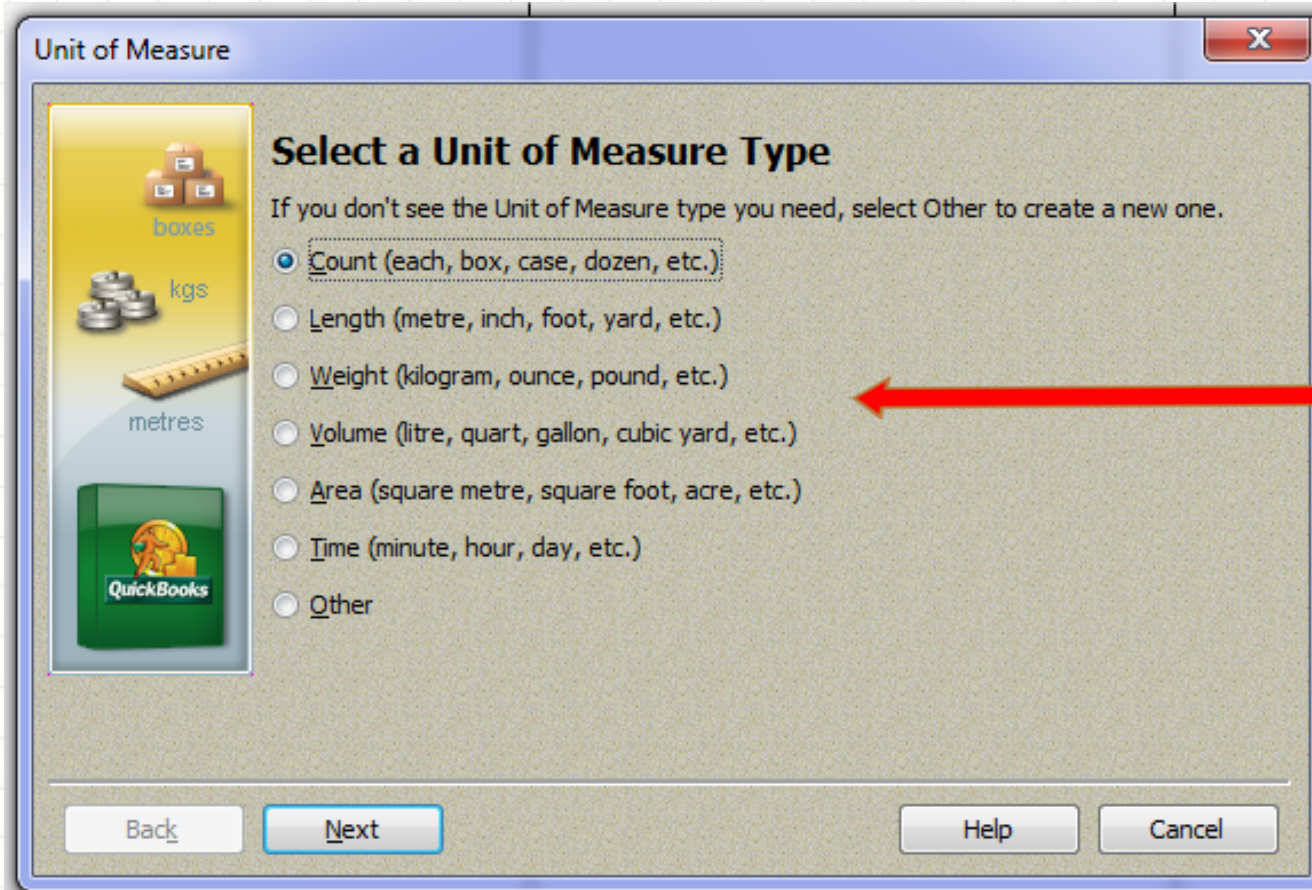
Unit of Measure

boxes

kgs

metres

QuickBooks

Select a Unit of Measure Type

If you don't see the Unit of Measure type you need, select Other to create a new one.

Count (each, box, case, dozen, etc.)

Length (metre, inch, foot, yard, etc.)

Weight (kilogram, ounce, pound, etc.)

Volume (litre, quart, gallon, cubic yard, etc.)

Area (square metre, square foot, acre, etc.)

Time (minute, hour, day, etc.)

Other

Back

Next

Help

Cancel